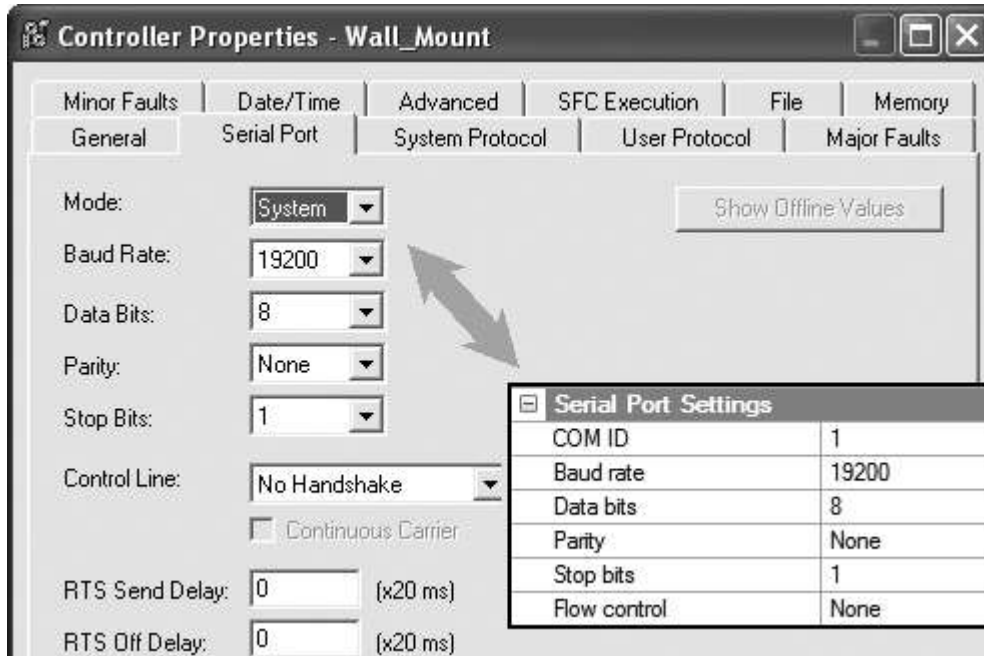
Controller Properties - Wall_Mount

Minor Faults | Date/Time | Advanced | SFC Execution | File | Memory
General | Serial Port | System Protocol | User Protocol | Major Faults

Mode: System

Show Offline Values

Baud Rate: 19200

Data Bits: 8

Parity: None

Stop Bits: 1

Control Line: No Handshake

Continuous Carrier

RTS Send Delay: 0 (x20 ms)

RTS Off Delay: 0 (x20 ms)

| Serial Port Settings | |
|---|---|
| COM ID | 1 |
| Baud rate | 19200 |
| Data bits | 8 |
| Parity | None |
| Stop bits | 1 |
| Flow control | None |